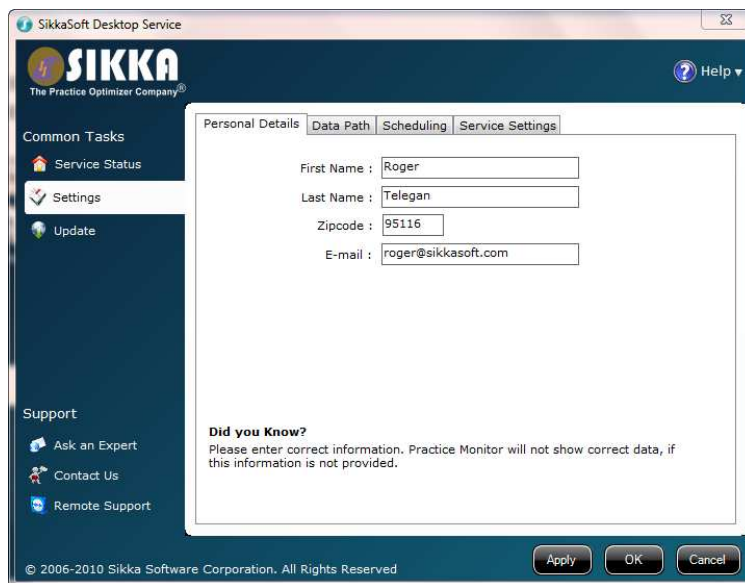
SikkaSoft Desktop Service

SIKKA
The Practice Optimizer Company®

Help

Common Tasks
Service Status
Settings
Update

Personal Details | Data Path | Scheduling | Service Settings

First Name : Roger
Last Name : Telegan
Zipcode : 95116
E-mail : roger@sikkasoft.com

Did you Know?
Please enter correct information. Practice Monitor will not show correct data, if this information is not provided.

Support
Ask an Expert
Contact Us
Remote Support

© 2006-2010 Sikka Software Corporation. All Rights Reserved

Apply
OK
Cancel